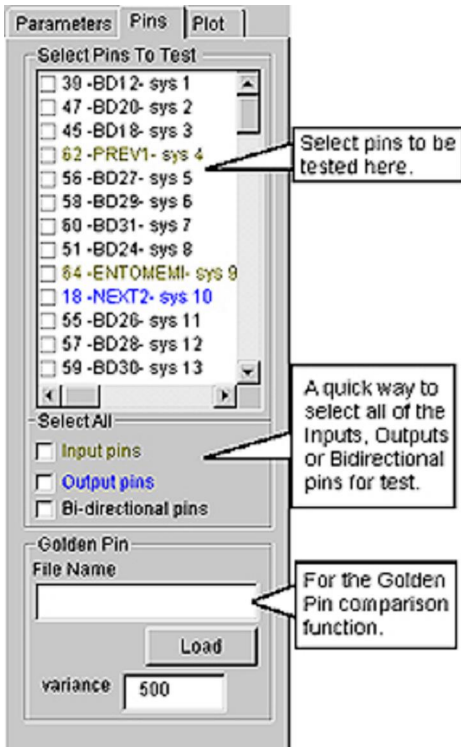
Parameters | Pins | Plot

Select Pins To Test

39 -BD12- sys 1
47 -BD20- sys 2
45 -BD18- sys 3
62 -PREV1- sys 4
56 -BD27- sys 5
58 -BD29- sys 6
60 -BD31- sys 7
51 -BD24- sys 8
64 -ENTOMEMI- sys 9
18 -NEXT2- sys 10
55 -BD26- sys 11
57 -BD28- sys 12
59 -BD30- sys 13

Select pins to be tested here.

Select All

Input pins
Output pins
Bi-directional pins

A quick way to select all of the Inputs, Outputs or Bidirectional pins for test.

Golden Pin

File Name

Load

variance 500

For the Golden Pin comparison function.